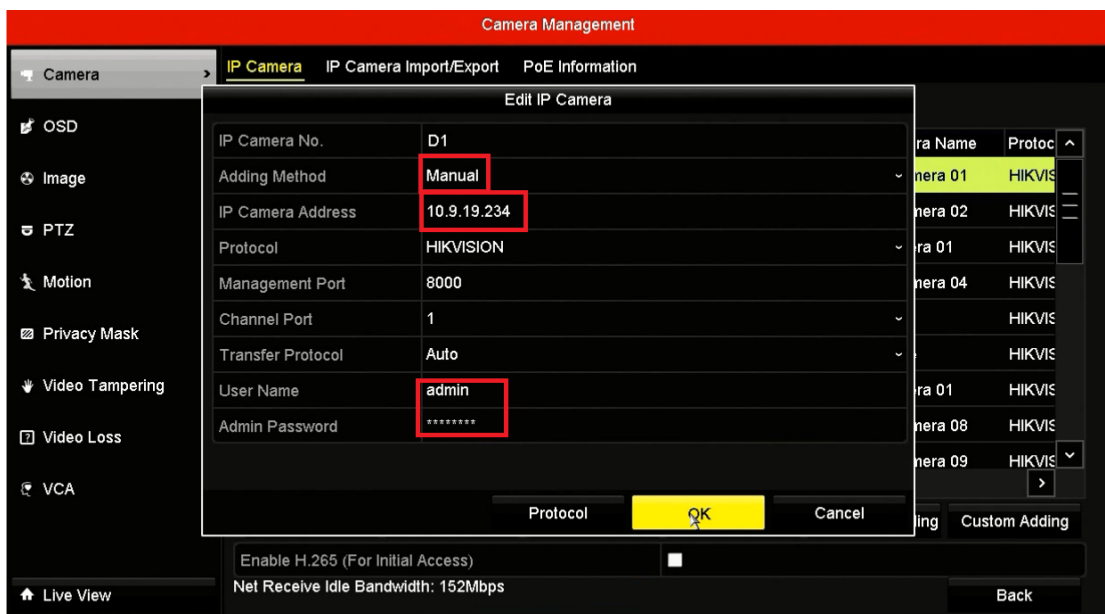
Camera Management

Camera
OSD
Image
PTZ
Motion
Privacy Mask
Video Tampering
Video Loss
VCA

IP Camera
IP Camera Import/Export
PoE Information

Edit IP Camera

| IP Camera No. | D1 |
|---|---|
| Adding Method | Manual |
| IP Camera Address | 10.9.19.234 |
| Protocol | HIKVISION |
| Management Port | 8000 |
| Channel Port | 1 |
| Transfer Protocol | Auto |
| User Name | admin |
| Admin Password | ******** |

Protocol
OK
Cancel

ra Name
Protoc
nera 01
HIKVIS
nera 02
HIKVIS
ra 01
HIKVIS
nera 04
HIKVIS
HIKVIS
HIKVIS
ra 01
HIKVIS
nera 08
HIKVIS
nera 09
HIKVIS

ding
Custom Adding

Enable H.265 (For Initial Access)
Net Receive Idle Bandwidth: 152Mbps

Live View
Back